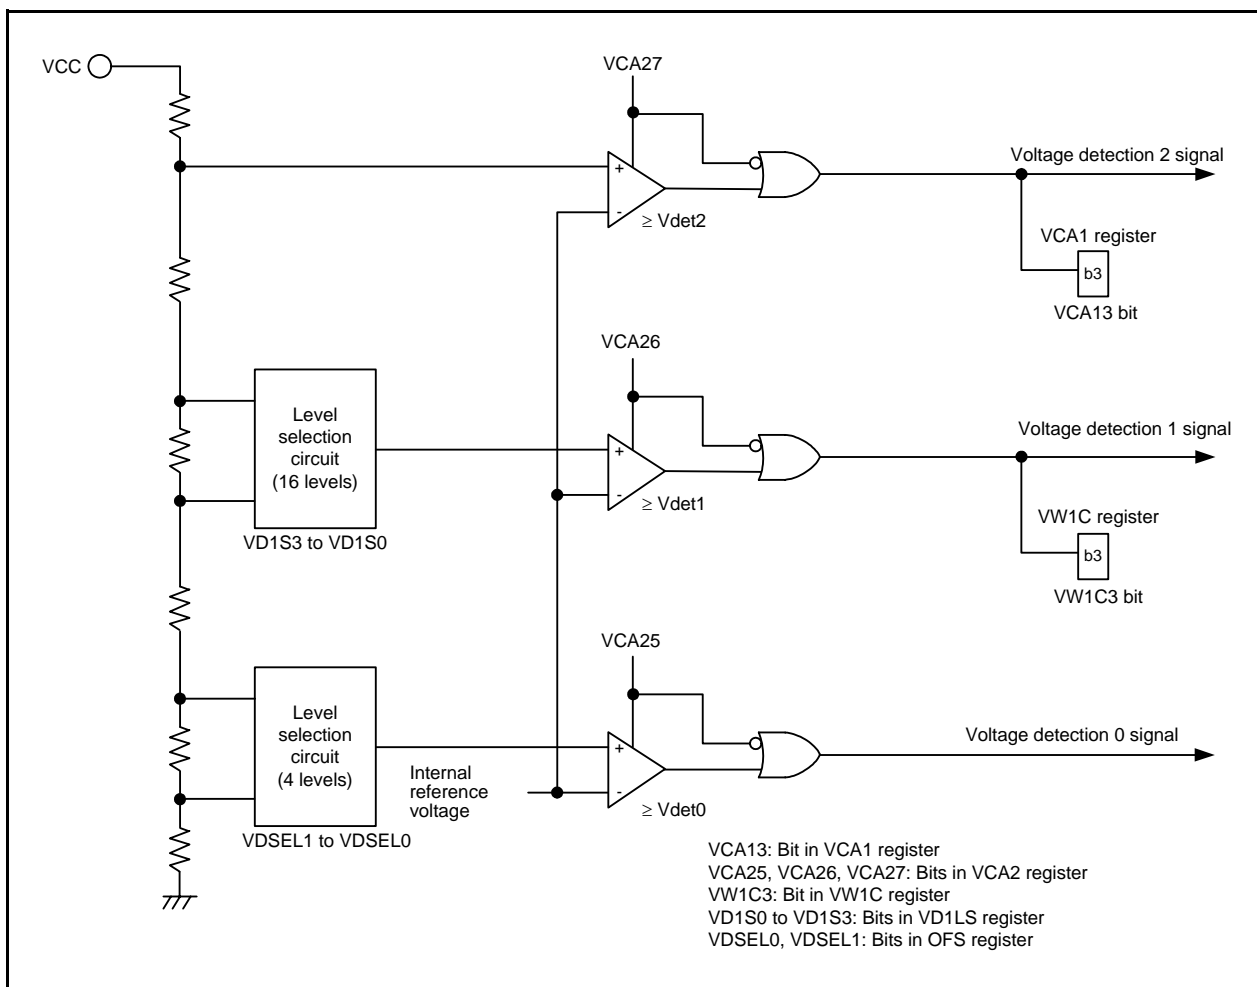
VCC

VCA27

+

-

≥ Vdet2

Voltage detection 2 signal

VCA1 register

b3

VCA13 bit

Level selection circuit (16 levels)

VD1S3 to VD1S0

VCA26

+

-

≥ Vdet1

Voltage detection 1 signal

VW1C register

b3

VW1C3 bit

Level selection circuit (4 levels)

VDSEL1 to VDSEL0

Internal reference voltage

VCA25

+

-

≥ Vdet0

Voltage detection 0 signal

VCA13: Bit in VCA1 register
VCA25, VCA26, VCA27: Bits in VCA2 register
VW1C3: Bit in VW1C register
VD1S0 to VD1S3: Bits in VD1LS register
VDSEL0, VDSEL1: Bits in OFS register